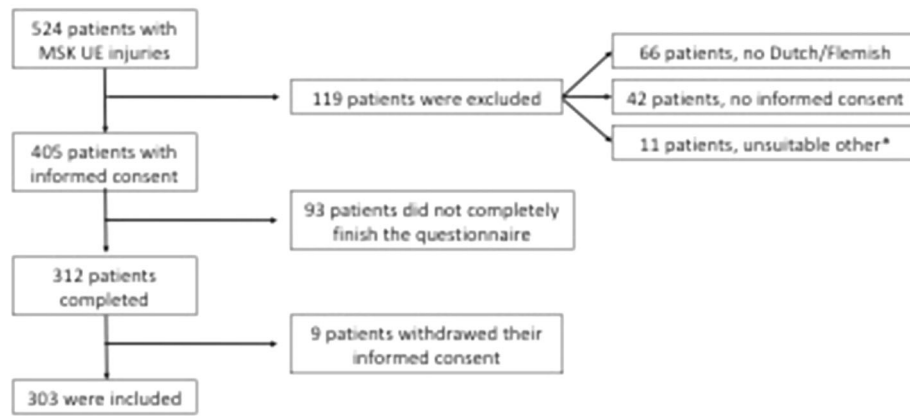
524 patients with MSK UE injuries

119 patients were excluded

66 patients, no Dutch/Flemish

42 patients, no informed consent

11 patients, unsuitable other*

405 patients with informed consent

93 patients did not completely finish the questionnaire

312 patients completed

9 patients withdrawed their informed consent

303 were included